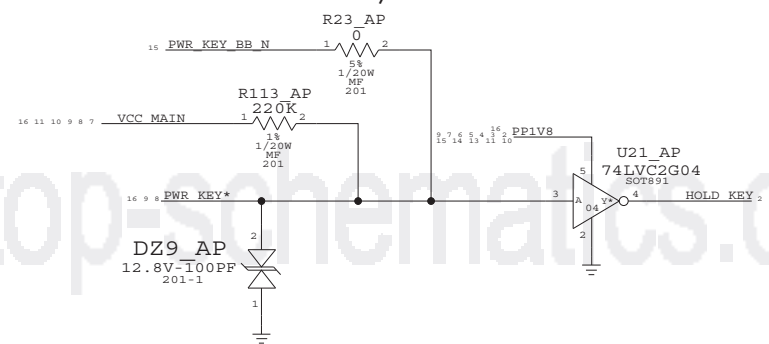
R23_AP
0
15 PWR_KEY_BB_N
1
2
5%
1/20W
MF
201

R113_AP
220K
16 11 10 9 8 7 VCC_MAIN
1
2
1%
1/20W
MF
201

9 7 6 5 4 3 2 16
15 14 13 11 10
PP1V8

U21_AP
74LVC2G04
SOT891
5
3
A
04
Y*
4
HOLD_KEY 2
2

16 9 8 PWR_KEY*
2
DZ9_AP
12.8V-100PF
201-1
1

laptop-schematics.c